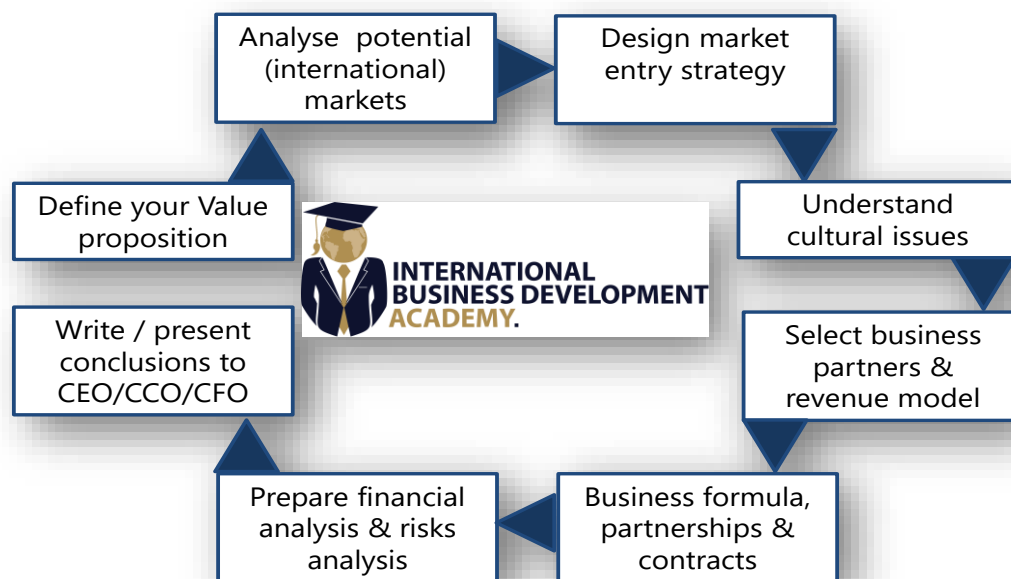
Analyse potential (international) markets

Design market entry strategy

Understand cultural issues

Select business partners & revenue model

Business formula, partnerships & contracts

Prepare financial analysis & risks analysis

Write / present conclusions to CEO/CCO/CFO

Define your Value proposition

INTERNATIONAL BUSINESS DEVELOPMENT ACADEMY.